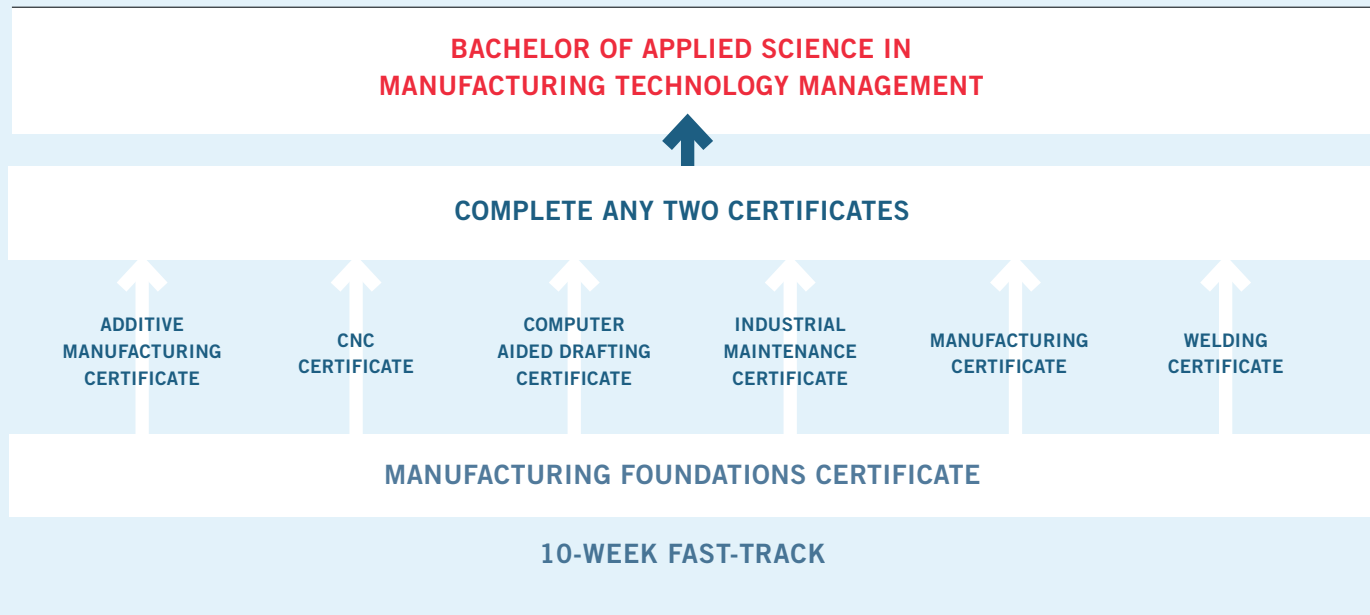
BACHELOR OF APPLIED SCIENCE IN MANUFACTURING TECHNOLOGY MANAGEMENT

COMPLETE ANY TWO CERTIFICATES

ADDITIVE MANUFACTURING CERTIFICATE

CNC CERTIFICATE

COMPUTER AIDED DRAFTING CERTIFICATE

INDUSTRIAL MAINTENANCE CERTIFICATE

MANUFACTURING CERTIFICATE

WELDING CERTIFICATE

MANUFACTURING FOUNDATIONS CERTIFICATE

10-WEEK FAST-TRACK